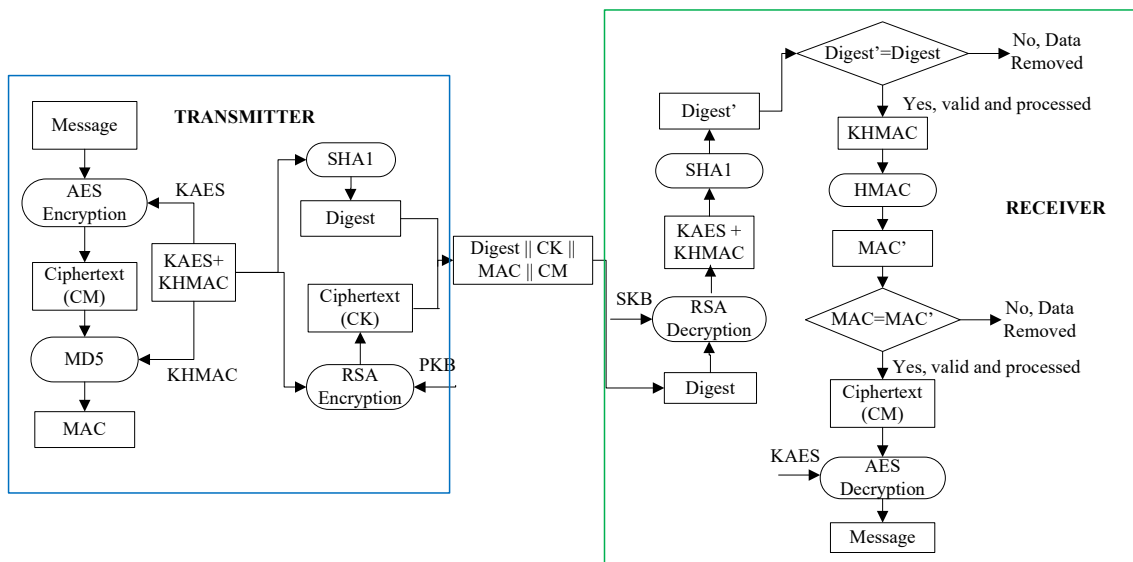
TRANSMITTER

Message

AES Encryption

KAES

Ciphertext (CM)

KAES+ KHMAC

MD5

KHMAC

MAC

SHA1

Digest

Ciphertext (CK)

RSA Encryption

PKB

Digest || CK || MAC || CM

RECEIVER

Digest'=Digest

No, Data Removed

Yes, valid and processed

Digest'

SHA1

KAES + KHMAC

SKB

RSA Decryption

Digest

KHMAC

HMAC

MAC'

MAC=MAC'

No, Data Removed

Yes, valid and processed

Ciphertext (CM)

KAES

AES Decryption

Message